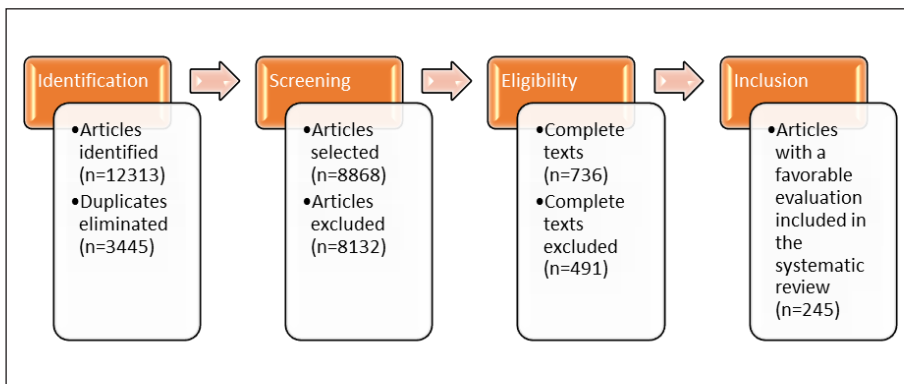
Identification

•Articles identified (n=12313)
•Duplicates eliminated (n=3445)

Screening

•Articles selected (n=8868)
•Articles excluded (n=8132)

Eligibility

•Complete texts (n=736)
•Complete texts excluded (n=491)

Inclusion

•Articles with a favorable evaluation included in the systematic review (n=245)